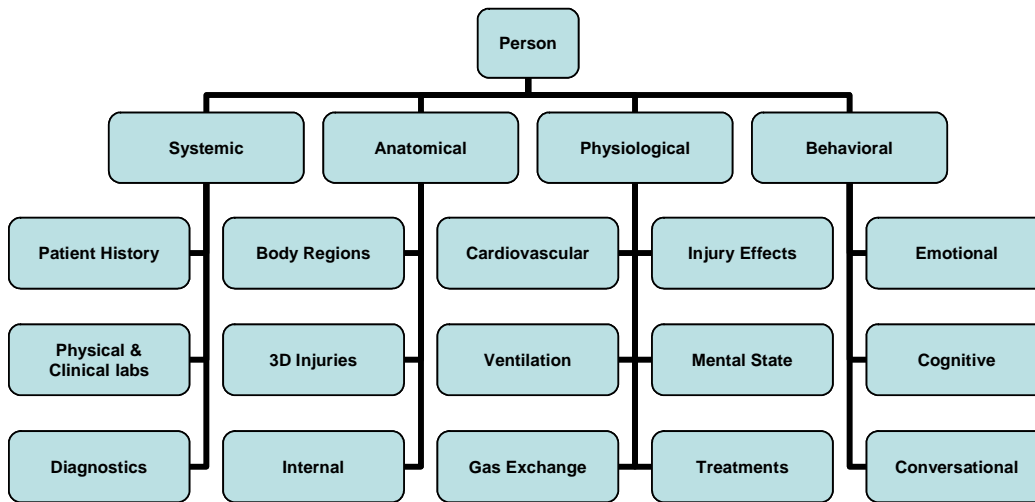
Person

Systemic

Patient History

Physical & Clinical labs

Diagnostics

Anatomical

Body Regions

3D Injuries

Internal

Physiological

Cardiovascular

Ventilation

Gas Exchange

Injury Effects

Mental State

Treatments

Behavioral

Emotional

Cognitive

Conversational